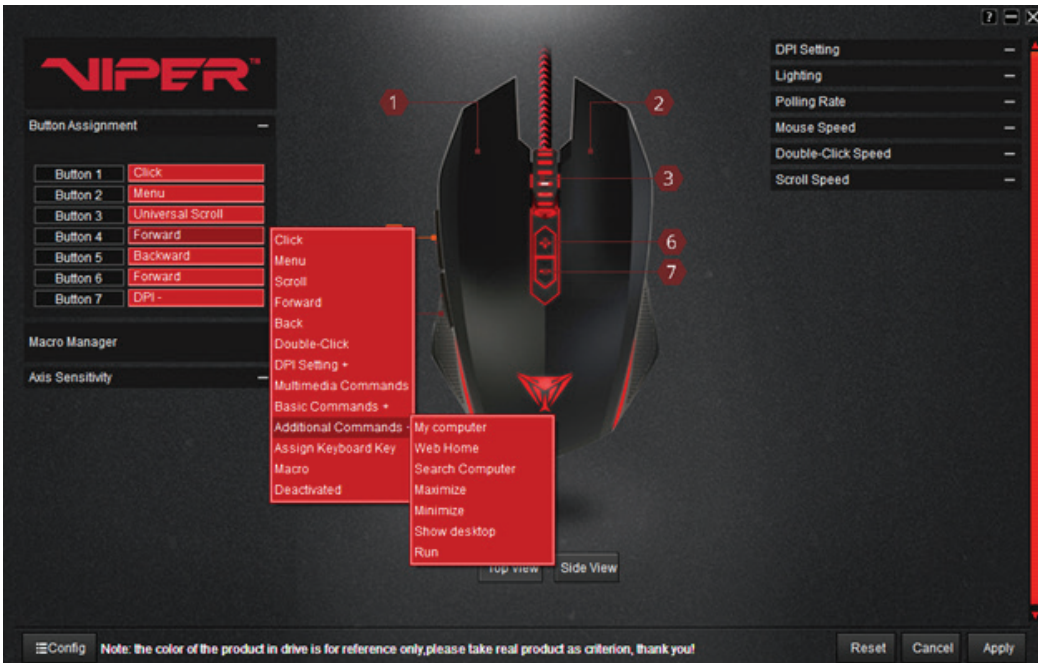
VIPER™

Button Assignment

| | |
|---|---|
| Button 1 | Click |
| Button 2 | Menu |
| Button 3 | Universal Scroll |
| Button 4 | Forward |
| Button 5 | Backward |
| Button 6 | Forward |
| Button 7 | DPI - |

Macro Manager

Axis Sensitivity

Click
Menu
Scroll
Forward
Back
Double-Click
DPI Setting
Multimedia Commands
Basic Commands
Additional Commands
Assign Keyboard Key
Macro
Deactivated

My computer
Web Home
Search Computer
Maximize
Minimize
Show desktop
Run

1
2
3
6
7

Top View
Side View

DPI Setting
Lighting
Polling Rate
Mouse Speed
Double-Click Speed
Scroll Speed

Config
Note: the color of the product in drive is for reference only,please take real product as criterion, thank you!
Reset
Cancel
Apply